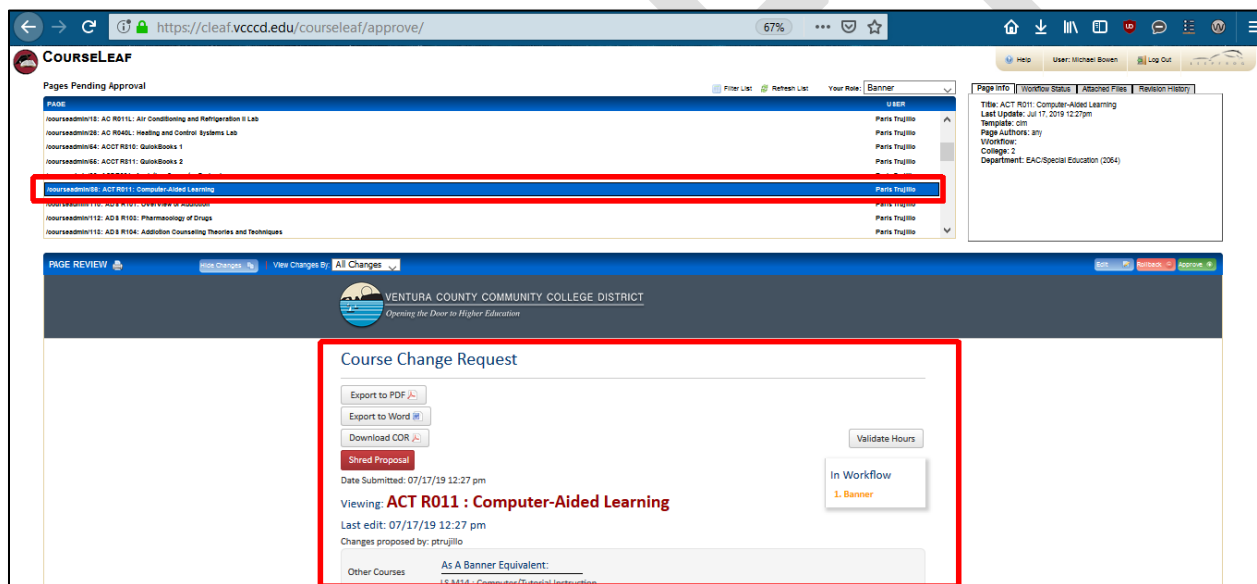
https://cleaf.vcccd.edu/courseleaf/approve/

67%

COURSELEAF

Help User: Michael Bowen Log Out

Pages Pending Approval

Filter List Refresh List Your Role: Banner

| PAGE | USER |
|---|---|
| /courseadmin/18: AC R011L: Air Conditioning and Refrigeration II Lab | Paris Trujillo |
| /courseadmin/26: AC R040L: Heating and Control Systems Lab | Paris Trujillo |
| /courseadmin/64: ACCT R810: QuickBooks 1 | Paris Trujillo |
| /courseadmin/65: ACCT R811: QuickBooks 2 | Paris Trujillo |
| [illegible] | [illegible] |
| /courseadmin/08: ACT R011: Computer-Aided Learning | Paris Trujillo |
| /courseadmin/110: ADS R101: Overview of Addiction | Paris Trujillo |
| /courseadmin/112: ADS R103: Pharmacology of Drugs | Paris Trujillo |
| /courseadmin/113: ADS R104: Addiction Counseling Theories and Techniques | Paris Trujillo |

Page Info | Workflow Status | Attached Files | Revision History

Title: ACT R011: Computer-Aided Learning
Last Update: Jul 17, 2019 12:27pm
Template: cim
Page Authors: any
Workflow:
College: 2
Department: EAC/Special Education (2064)

PAGE REVIEW Hide Changes View Changes By All Changes

Edit Rollback Approve

VENTURA COUNTY COMMUNITY COLLEGE DISTRICT
Opening the Door to Higher Education

Course Change Request

Export to PDF
Export to Word
Download COR
Shred Proposal
Validate Hours

In Workflow
1. Banner

Date Submitted: 07/17/19 12:27 pm

Viewing: ACT R011 : Computer-Aided Learning

Last edit: 07/17/19 12:27 pm

Changes proposed by: ptrujillo

Other Courses As A Banner Equivalent:
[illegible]